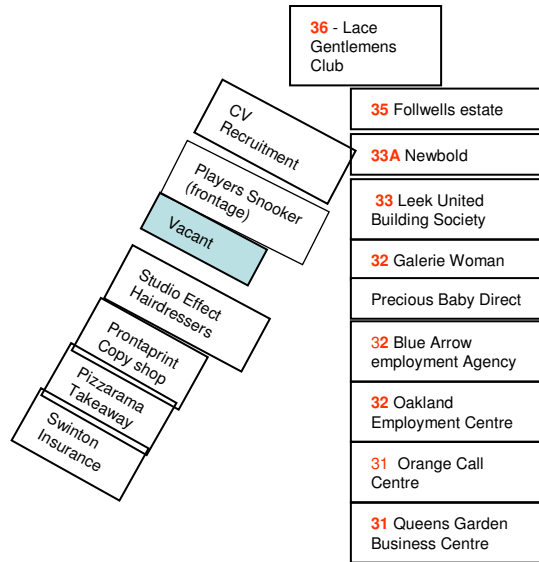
36 - Lace Gentlemens Club

CV Recruitment

Players Snooker (frontage)

Vacant

Studio Effect Hairdressers

Prontaprint Copy shop

Pizzarama Takeaway

Swinton Insurance

35 Follwells estate

33A Newbold

33 Leek United Building Society

32 Galerie Woman

Precious Baby Direct

32 Blue Arrow employment Agency

32 Oakland Employment Centre

31 Orange Call Centre

31 Queens Garden Business Centre